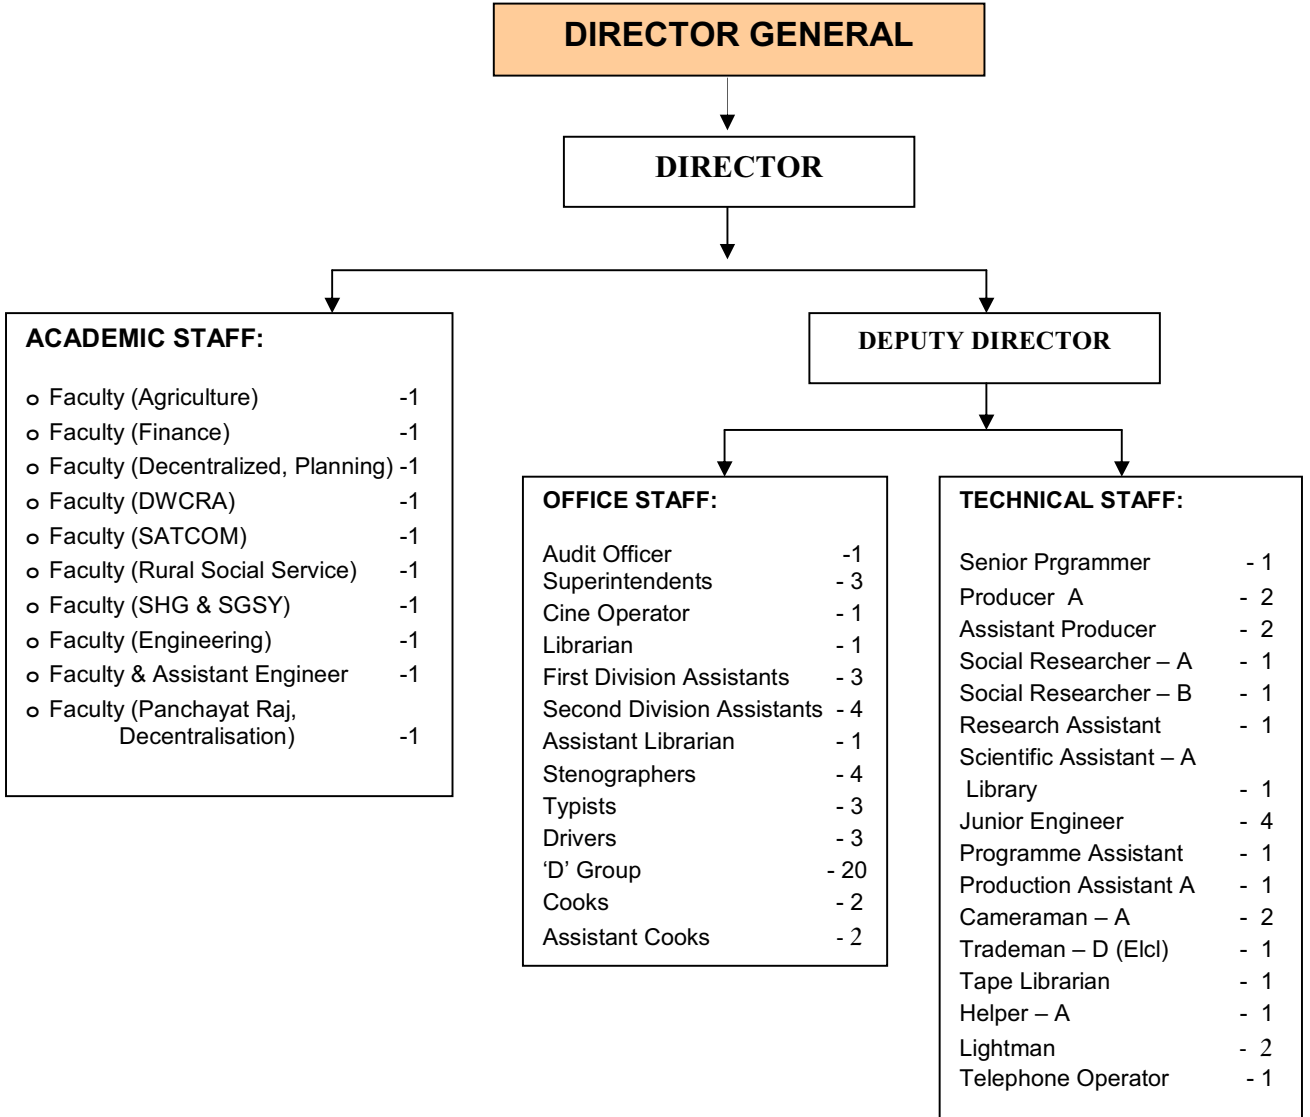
DIRECTOR GENERAL

DIRECTOR

ACADEMIC STAFF:

- Faculty (Agriculture) -1
- Faculty (Finance) -1
- Faculty (Decentralized, Planning) -1
- Faculty (DWCRA) -1
- Faculty (SATCOM) -1
- Faculty (Rural Social Service) -1
- Faculty (SHG & SGSY) -1
- Faculty (Engineering) -1
- Faculty & Assistant Engineer -1
- Faculty (Panchayat Raj, Decentralisation) -1

DEPUTY DIRECTOR

OFFICE STAFF:

Audit Officer -1
Superintendents - 3
Cine Operator - 1
Librarian - 1
First Division Assistants - 3
Second Division Assistants - 4
Assistant Librarian - 1
Stenographers - 4
Typists - 3
Drivers - 3
'D' Group - 20
Cooks - 2
Assistant Cooks - 2

TECHNICAL STAFF:

Senior Prgrammer - 1
Producer A - 2
Assistant Producer - 2
Social Researcher – A - 1
Social Researcher – B - 1
Research Assistant - 1
Scientific Assistant – A Library - 1
Junior Engineer - 4
Programme Assistant - 1
Production Assistant A - 1
Cameraman – A - 2
Trademan – D (Elcl) - 1
Tape Librarian - 1
Helper – A - 1
Lightman - 2
Telephone Operator - 1